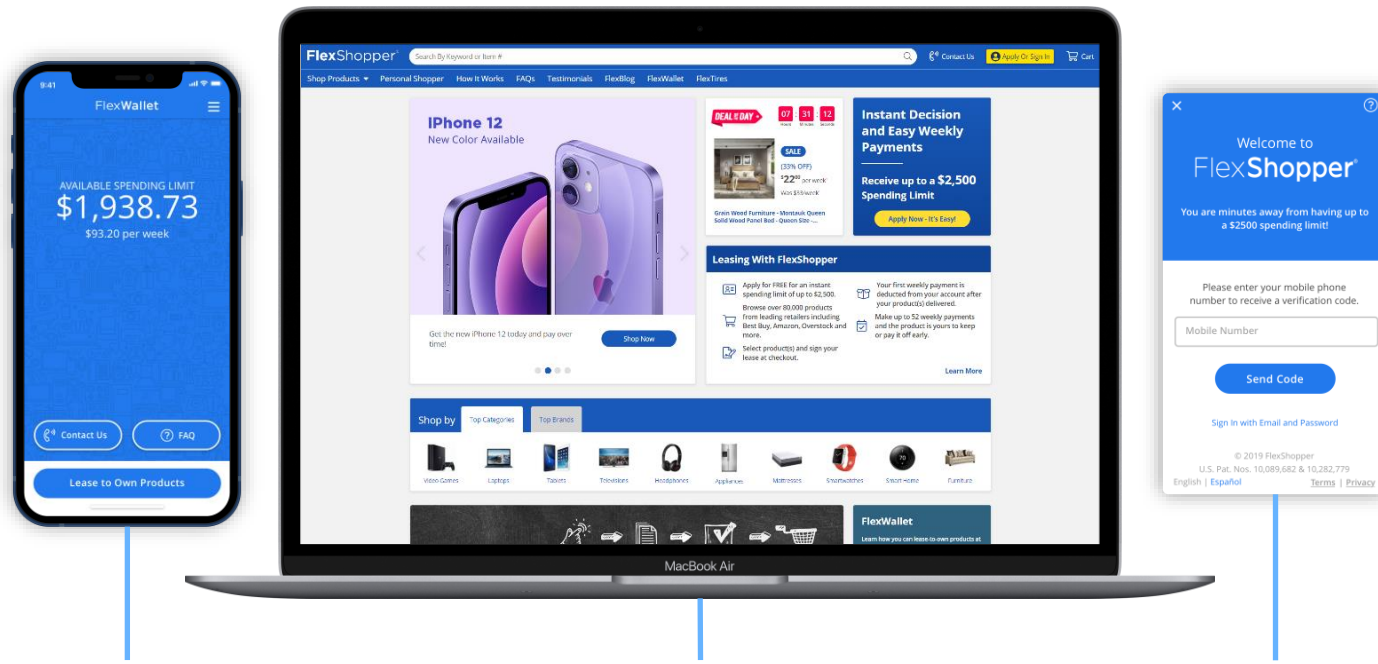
9:41

FlexWallet

AVAILABLE SPENDING LIMIT
$1,938.73
$93.20 per week

Contact Us
FAQ

Lease to Own Products

FlexShopper
Search By Keyword or Item #
Contact Us
Apply Or Sign In
Cart

Shop Products
Personal Shopper
How It Works
FAQs
Testimonials
FlexBlog
FlexWallet
FlexTires

iPhone 12
New Color Available

Get the new iPhone 12 today and pay over time!
Shop Now

DEAL of the DAY
07 Hours
31 Minutes
12 Seconds
SALE
(33% OFF)
$22.92 per week
Was $33/week
Grain Wood Furniture - Montauk Queen Solid Wood Panel Bed - Queen Size - ...

Instant Decision and Easy Weekly Payments
Receive up to a $2,500 Spending Limit
Apply Now - It's Easy!

Leasing With FlexShopper
Apply for FREE for an instant spending limit of up to $2,500.
Browse over 80,000 products from leading retailers including Best Buy, Amazon, Overstock and more.
Select product(s) and sign your lease at checkout.
Your first weekly payment is deducted from your account after your product(s) delivered.
Make up to 52 weekly payments and the product is yours to keep or pay it off early.
Learn More

Shop by
Top Categories
Top Brands

Video Games
Laptops
Tablets
Televisions
Headphones
Appliances
Mattresses
Smartwatches
Smart Home
Furniture

FlexWallet
Learn how you can lease-to-own products at

MacBook Air

Welcome to
FlexShopper
You are minutes away from having up to a $2500 spending limit!

Please enter your mobile phone number to receive a verification code.
Mobile Number
Send Code

Sign In with Email and Password

© 2019 FlexShopper
U.S. Pat. Nos. 10,089,682 & 10,282,779
English | Español
Terms | Privacy